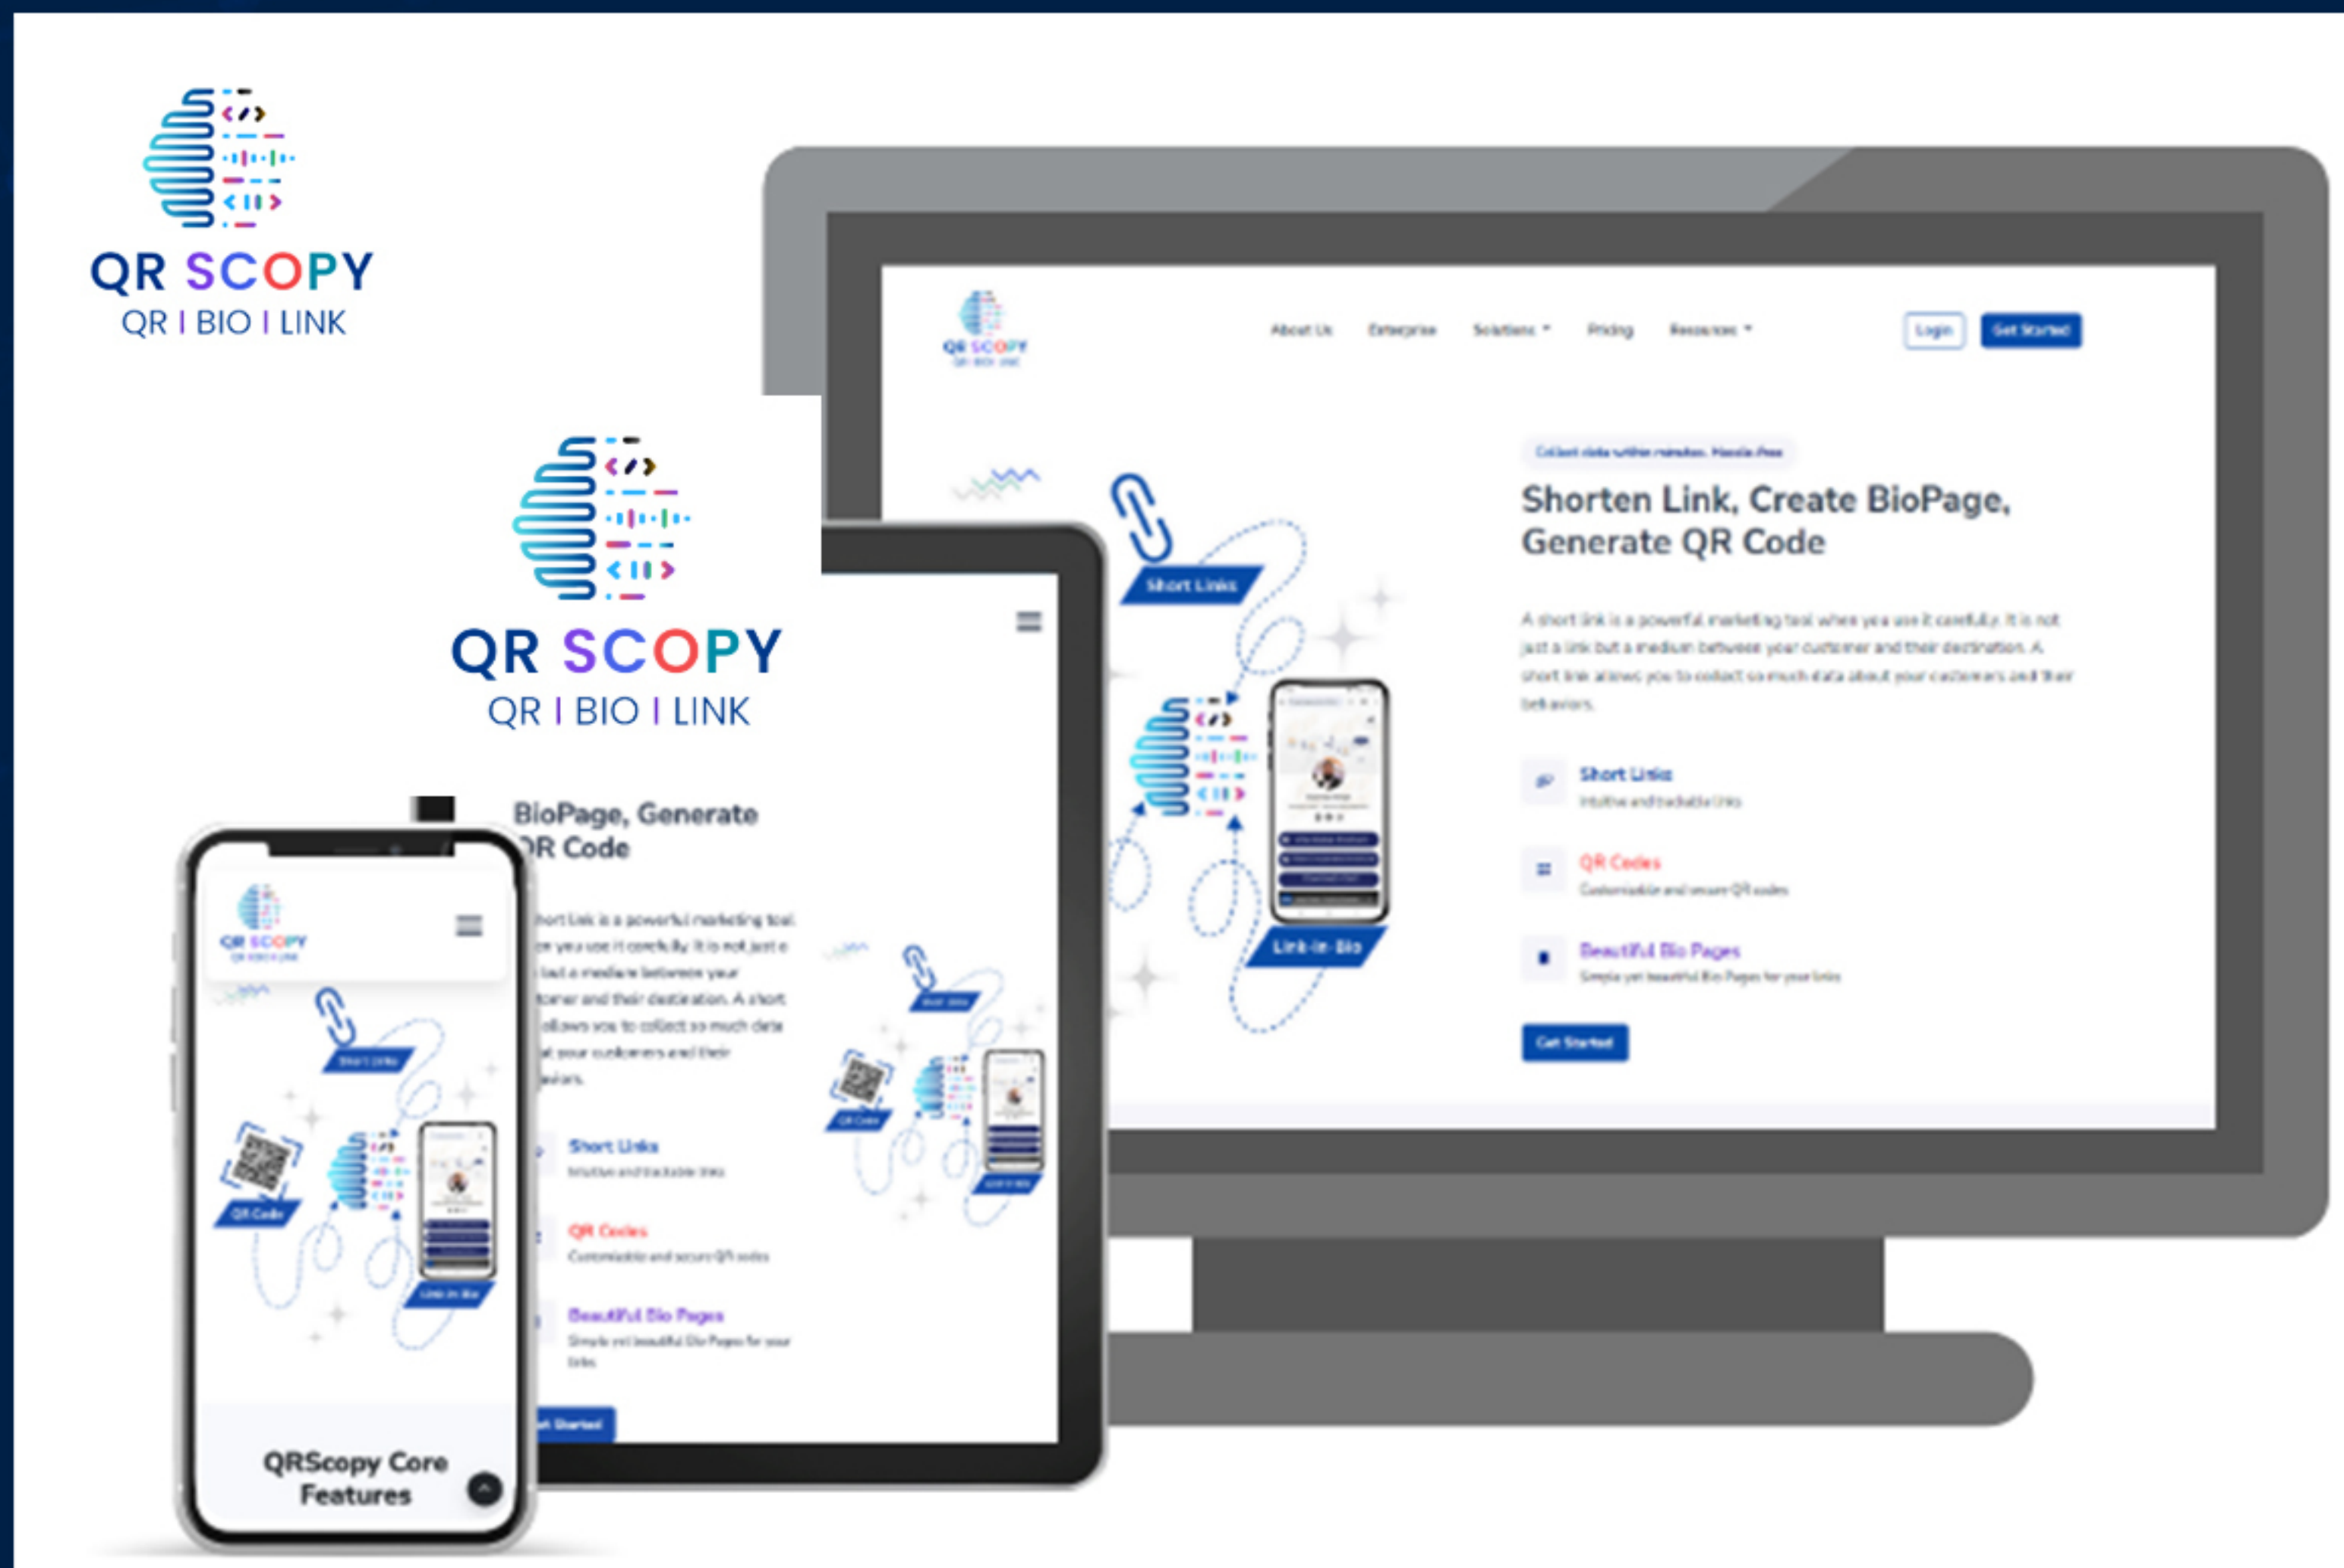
QR SCOPY
QR I BIO I LINK

QR SCOPY

About Us Enterprise Solutions Pricing Resources

Login Get Started

Collect data within minutes. Hassle-free

Shorten Link, Create BioPage, Generate QR Code

A short link is a powerful marketing tool when you use it carefully. It is not just a link but a medium between your customer and their destination. A short link allows you to collect so much data about your customers and their behaviors.

Short Links
Intuitive and trackable links

QR Codes
Customizable and secure QR codes

Beautiful Bio Pages
Simple yet beautiful Bio Pages for your links

Get Started

Short Links

Link-in-Bio

QR SCOPY
QR I BIO I LINK

BioPage, Generate
QR Code

hort Link is a powerful marketing tool
en you use it carefully. It is not just a
but a medium between your
tomer and their destination. A short
allows you to collect so much data
ut your customers and their
aviors.

Short Links
Intuitive and trackable links

QR Codes
Customizable and secure QR codes

Beautiful Bio Pages
Simple yet beautiful Bio Pages for your links

et Started

QR SCOPY

Short Links

QR Code

Link-in-Bio

QRScopy Core Features